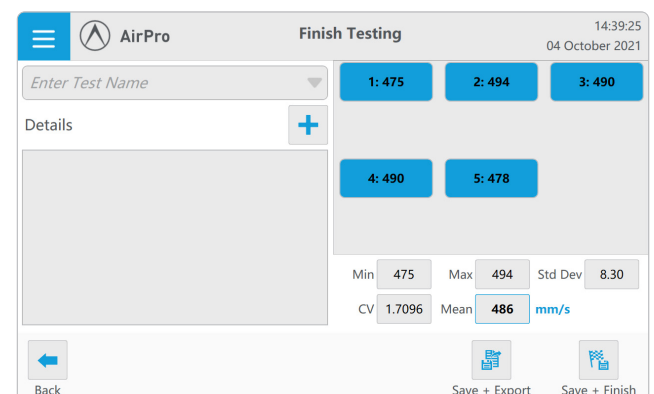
AirPro

Finish Testing

14:39:25
04 October 2021

Enter Test Name

Details

+

1: 475

2: 494

3: 490

4: 490

5: 478

Min 475

Max 494

Std Dev 8.30

CV 1.7096

Mean 486 mm/s

Back

Save + Export

Save + Finish